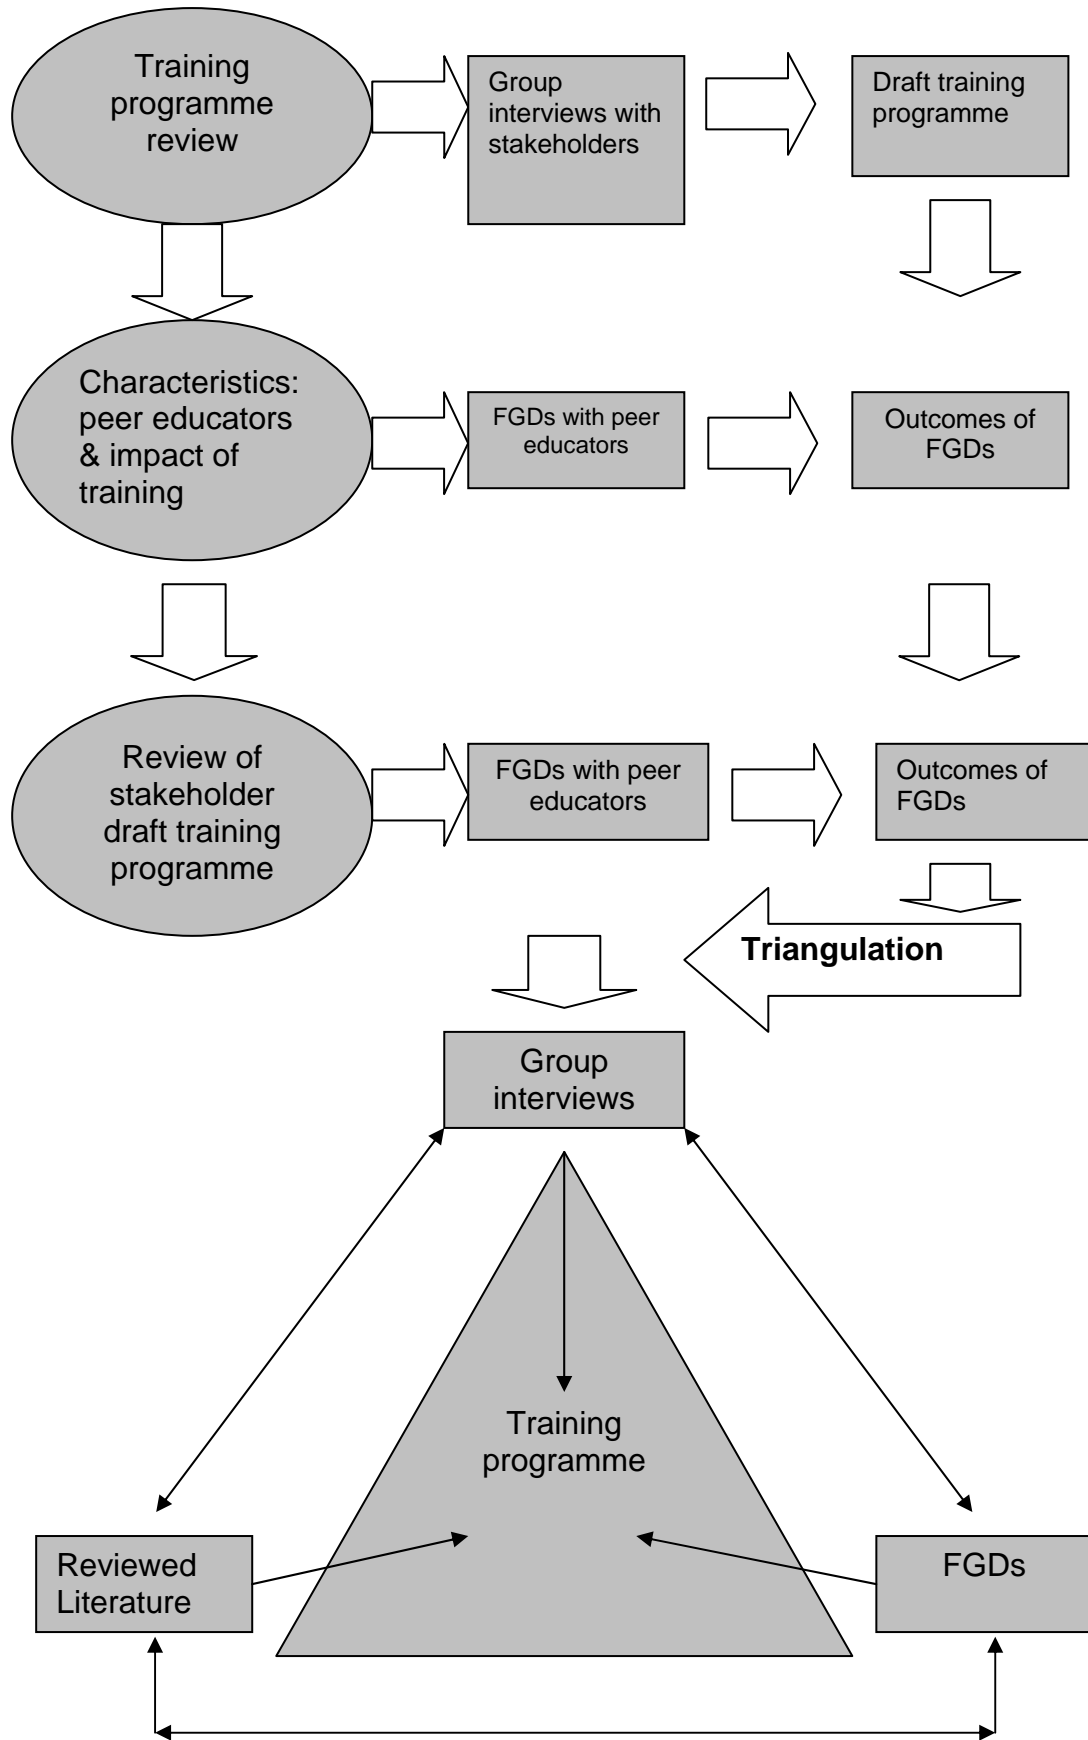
Training programme review

Group interviews with stakeholders

Draft training programme

Characteristics: peer educators & impact of training

FGDs with peer educators

Outcomes of FGDs

Review of stakeholder draft training programme

FGDs with peer educators

Outcomes of FGDs

Triangulation

Group interviews

Training programme

Reviewed Literature

FGDs